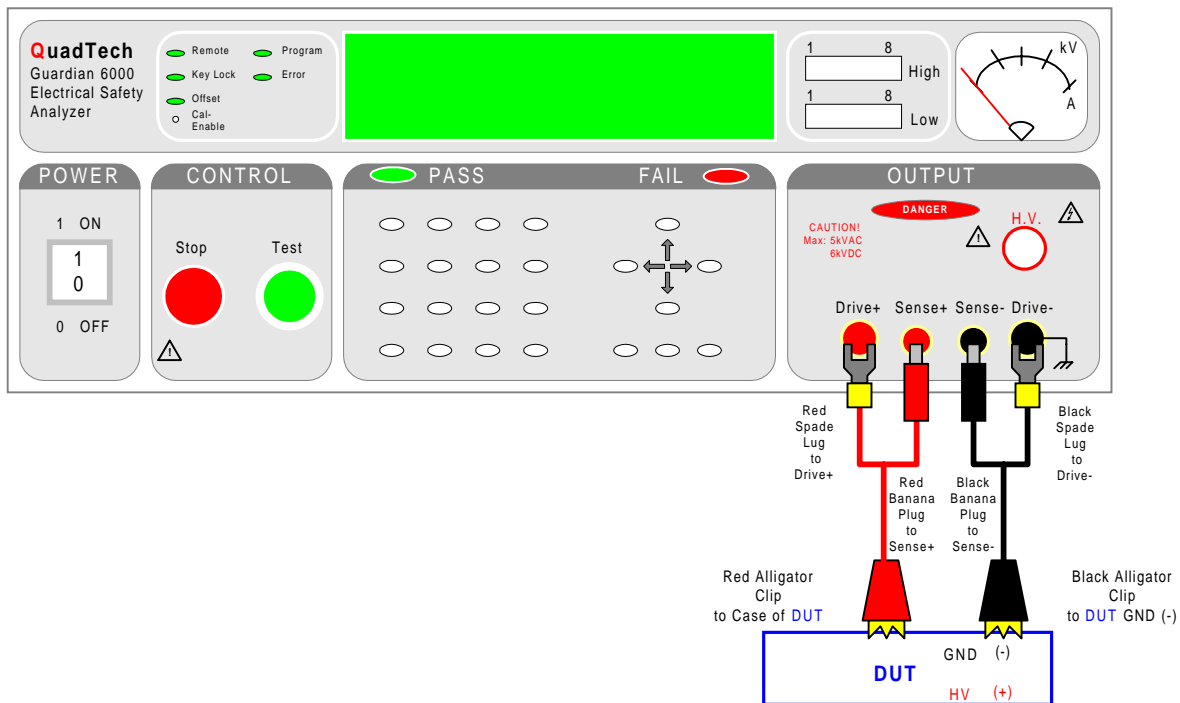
QuadTech
Guardian 6000
Electrical Safety
Analyzer

Remote
Key Lock
Offset
Cal-Enable
Program
Error

1 8
High
1 8
Low

kV
A

POWER
1 ON
1
0
0 OFF

CONTROL
Stop
Test

PASS
FAIL

OUTPUT
DANGER
CAUTION!
Max: 5kVAC
6kVDC
H.V.

Drive+ Sense+ Sense- Drive-

Red Spade Lug to Drive+

Red Banana Plug to Sense+

Black Banana Plug to Sense-

Black Spade Lug to Drive-

Red Alligator Clip to Case of DUT

Black Alligator Clip to DUT GND (-)

GND (-)
DUT
HV (+)